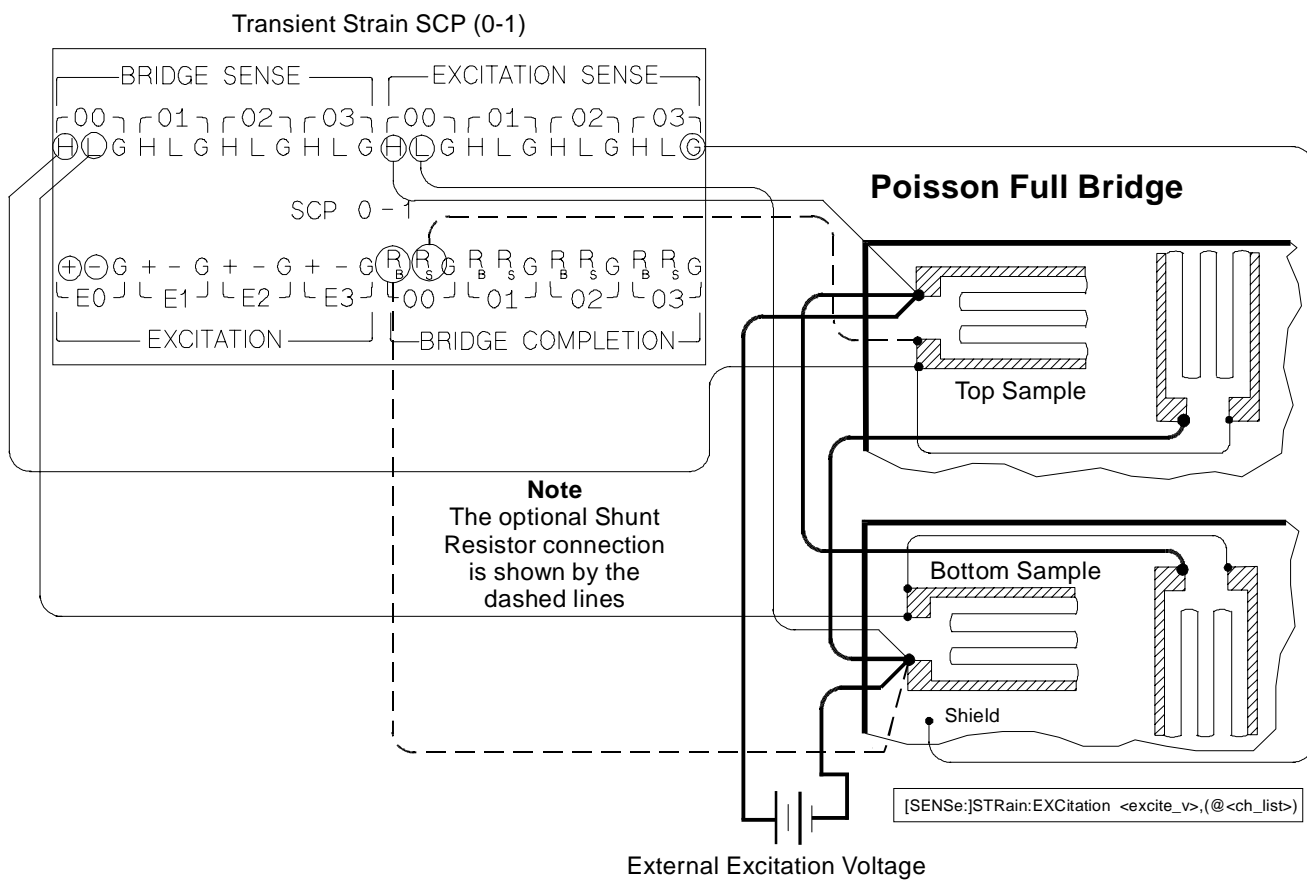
Transient Strain SCP (0-1)

BRIDGE SENSE

EXCITATION SENSE

00 01 02 03

H L G H L G H L G H L G

00 01 02 03

H L G H L G H L G H L G

SCP 0 - 1

+ - G + - G + - G + - G

E0 E1 E2 E3

EXCITATION

$R_B$ $R_S$ G $R_B$ $R_S$ G $R_B$ $R_S$ G $R_B$ $R_S$ G

00 01 02 03

BRIDGE COMPLETION

Poisson Full Bridge

Top Sample

Note
The optional Shunt Resistor connection is shown by the dashed lines

Bottom Sample

Shield

[SENSe:]STRain:EXCitation <excite_v>,(@<ch_list>)

External Excitation Voltage